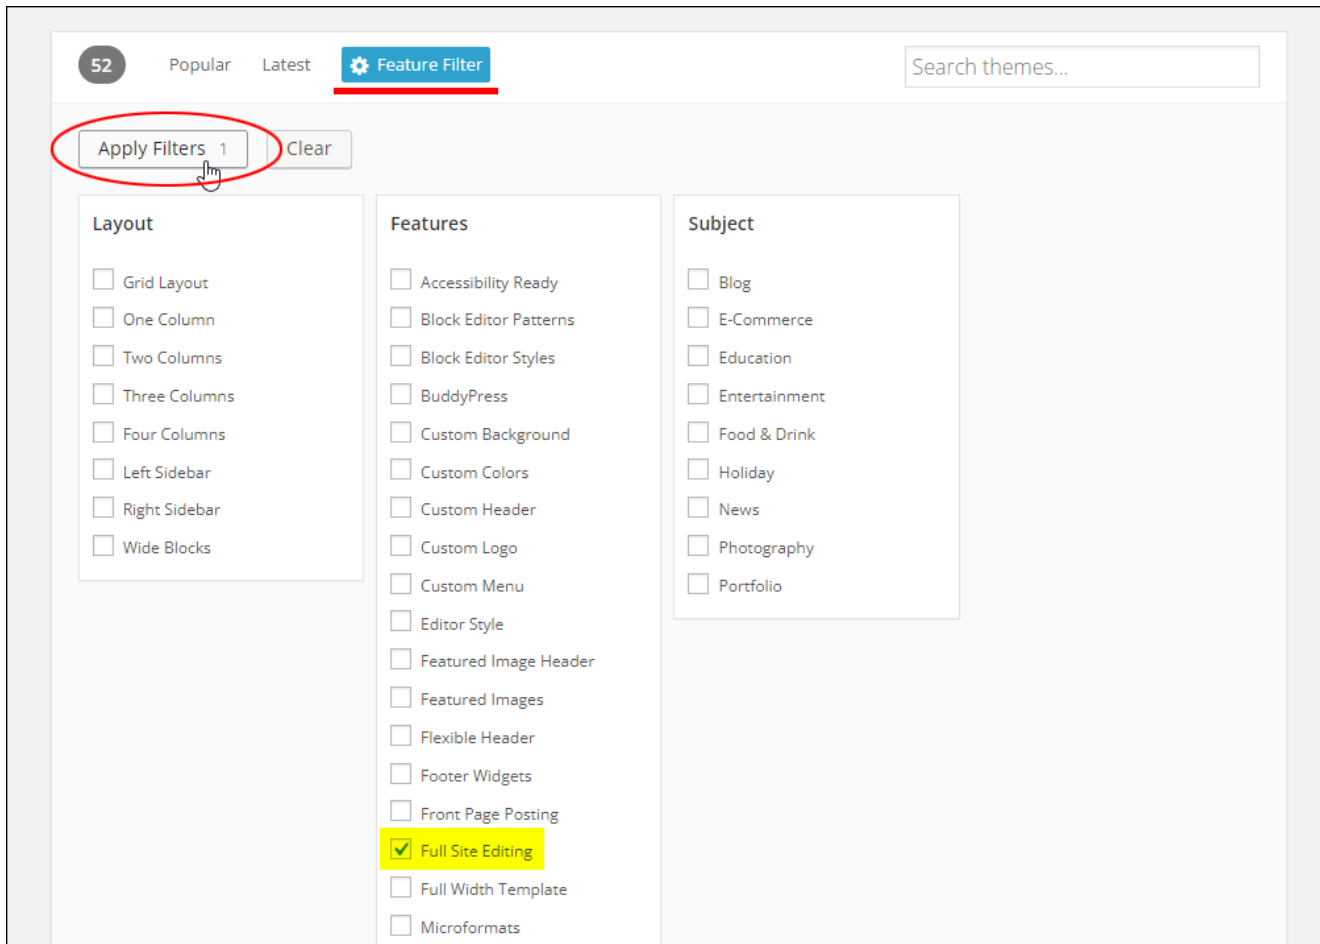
52 Popular Latest Feature Filter

Search themes...

Apply Filters 1 Clear

Layout

Grid Layout
One Column
Two Columns
Three Columns
Four Columns
Left Sidebar
Right Sidebar
Wide Blocks

Features

Accessibility Ready
Block Editor Patterns
Block Editor Styles
BuddyPress
Custom Background
Custom Colors
Custom Header
Custom Logo
Custom Menu
Editor Style
Featured Image Header
Featured Images
Flexible Header
Footer Widgets
Front Page Posting
Full Site Editing
Full Width Template
Microformats

Subject

Blog
E-Commerce
Education
Entertainment
Food & Drink
Holiday
News
Photography
Portfolio